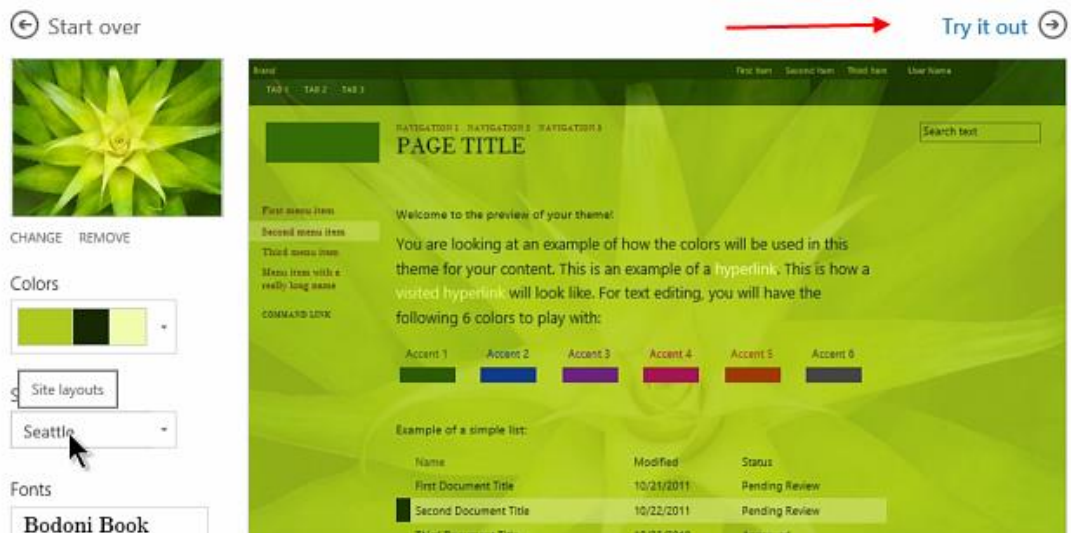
Start over

Try it out

CHANGE REMOVE

Colors

Site layouts

Seattle

Fonts

Bodoni Book

Brand

First Item Second Item Third Item User Name

TAB 1 TAB 2 TAB 3

NAVIGATION 1 NAVIGATION 2 NAVIGATION 3

PAGE TITLE

Search text

First menu item
Second menu item
Third menu item
Menu item with a really long name

COMMAND LINK

Welcome to the preview of your theme!

You are looking at an example of how the colors will be used in this theme for your content. This is an example of a hyperlink. This is how a visited hyperlink will look like. For text editing, you will have the following 6 colors to play with:

Accent 1 Accent 2 Accent 3 Accent 4 Accent 5 Accent 6

Example of a simple list:

| Name | Modified | Status |
|---|---|---|
| First Document Title | 10/21/2011 | Pending Review |
| Second Document Title | 10/22/2011 | Pending Review |
| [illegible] | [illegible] | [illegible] |